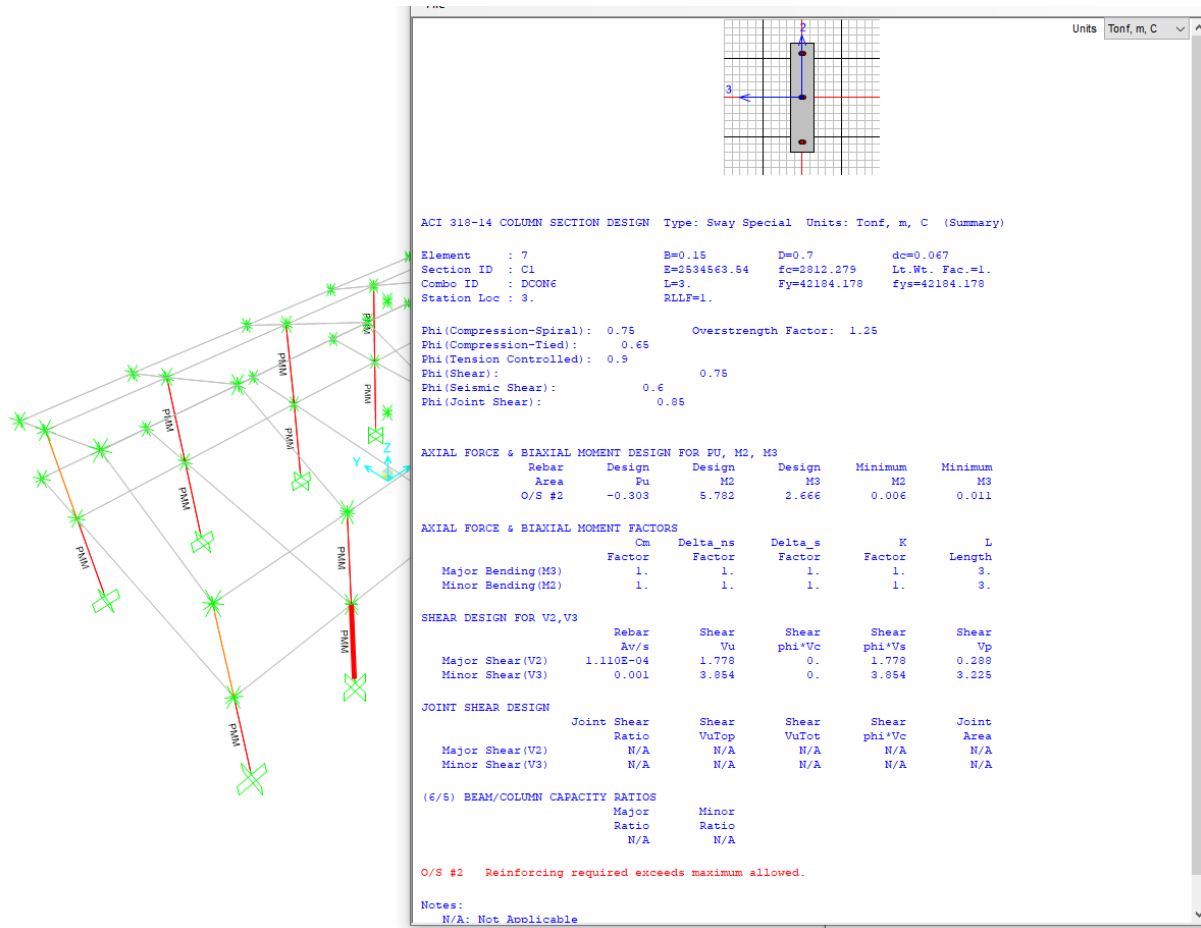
PMM
PMM
PMM
PMM
PMM
PMM
PMM
PMM
PMM
Z
Y

Units Tonf, m, C

2
3

ACI 318-14 COLUMN SECTION DESIGN Type: Sway Special Units: Tonf, m, C (Summary)

Element : 7 B=0.15 D=0.7 dc=0.067
Section ID : C1 E=2534563.54 fc=2812.279 Lt.Wt. Fac.=1.
Combo ID : DCON6 L=3. Fy=42184.178 fys=42184.178
Station Loc : 3. RLLF=1.

Phi(Compression-Spiral): 0.75 Overstrength Factor: 1.25
Phi(Compression-Tied): 0.65
Phi(Tension Controlled): 0.9
Phi(Shear): 0.75
Phi(Seismic Shear): 0.6
Phi(Joint Shear): 0.85

AXIAL FORCE & BIAXIAL MOMENT DESIGN FOR PU, M2, M3

| | Rebar Area | Design Pu | Design M2 | Design M3 | Minimum M2 | Minimum M3 |
|---|---|---|---|---|---|---|
| | O/S #2 | -0.303 | 5.782 | 2.666 | 0.006 | 0.011 |

AXIAL FORCE & BIAXIAL MOMENT FACTORS

| | Cm Factor | Delta_ns Factor | Delta_s Factor | K Factor | L Length |
|---|---|---|---|---|---|
| Major Bending(M3) | 1. | 1. | 1. | 1. | 3. |
| Minor Bending(M2) | 1. | 1. | 1. | 1. | 3. |

SHEAR DESIGN FOR V2,V3

| | Rebar Av/s | Shear Vu | Shear phi*Vc | Shear phi*Vs | Shear Vp |
|---|---|---|---|---|---|
| Major Shear(V2) | 1.110E-04 | 1.778 | 0. | 1.778 | 0.288 |
| Minor Shear(V3) | 0.001 | 3.854 | 0. | 3.854 | 3.225 |

JOINT SHEAR DESIGN

| | Joint Shear Ratio | Shear VuTop | Shear VuTot | Shear phi*Vc | Joint Area |
|---|---|---|---|---|---|
| Major Shear(V2) | N/A | N/A | N/A | N/A | N/A |
| Minor Shear(V3) | N/A | N/A | N/A | N/A | N/A |

(6/5) BEAM/COLUMN CAPACITY RATIOS

| Major Ratio | Minor Ratio |
|---|---|
| N/A | N/A |

O/S #2 Reinforcing required exceeds maximum allowed.

Notes:
N/A: Not Applicable